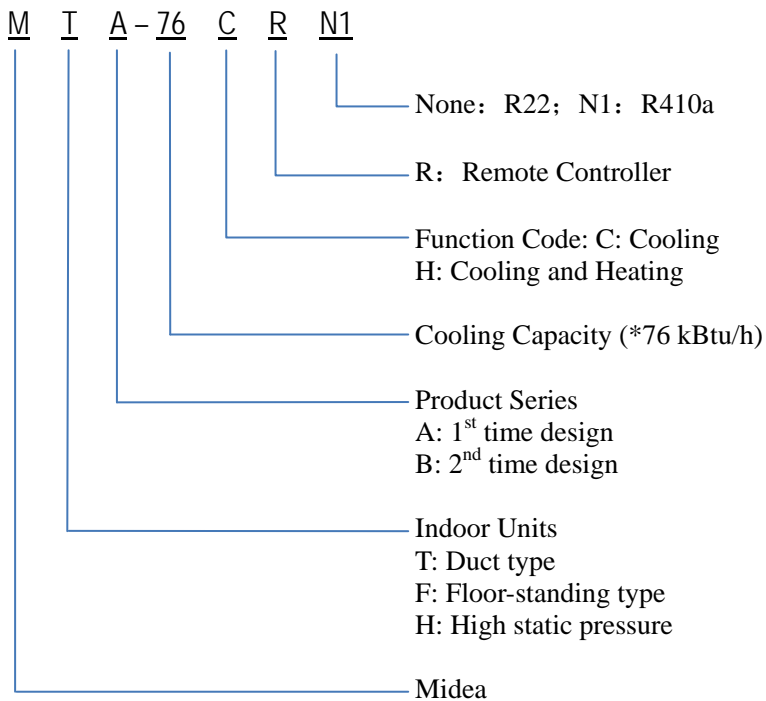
M T A-76 C R N1

None：R22；N1：R410a

R：Remote Controller

Function Code: C: Cooling
H: Cooling and Heating

Cooling Capacity (*76 kBtu/h)

Product Series
A: 1$^{st}$ time design
B: 2$^{nd}$ time design

Indoor Units
T: Duct type
F: Floor-standing type
H: High static pressure

Midea